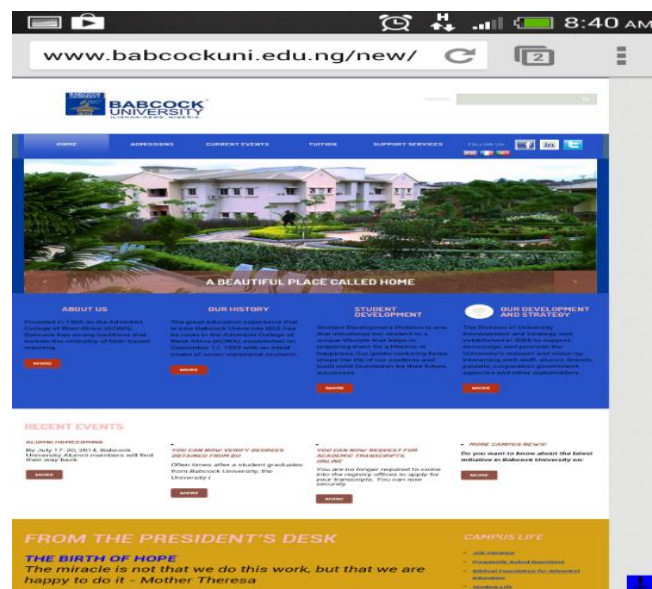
8:40 AM

www.babcockuni.edu.ng/new/

2

BABCOCK UNIVERSITY

HOME ADMISSIONS CURRENT EVENTS TUITION SUPPORT SERVICES FOLLOW US

A BEAUTIFUL PLACE CALLED HOME

ABOUT US

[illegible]

MORE

OUR HISTORY

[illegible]

MORE

STUDENT DEVELOPMENT

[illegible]

MORE

OUR DEVELOPMENT AND STRATEGY

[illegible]

MORE

RECENT EVENTS

ALUMNI HOMECOMING

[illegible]

MORE

YOU CAN NOW VERIFY DEGREES OBTAINED FROM BU

Often times after a student graduates from Babcock University, the University i

MORE

YOU CAN NOW REQUEST FOR ACADEMIC TRANSCRIPTS ONLINE

You are no longer required to come into the registry offices to apply for your transcripts. You can now securely

MORE

MORE CAMPUS NEWS!

Do you want to know about the latest initiative in Babcock University on

MORE

FROM THE PRESIDENT'S DESK

THE BIRTH OF HOPE

The miracle is not that we do this work, but that we are happy to do it - Mother Theresa

CAMPUS LIFE

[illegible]